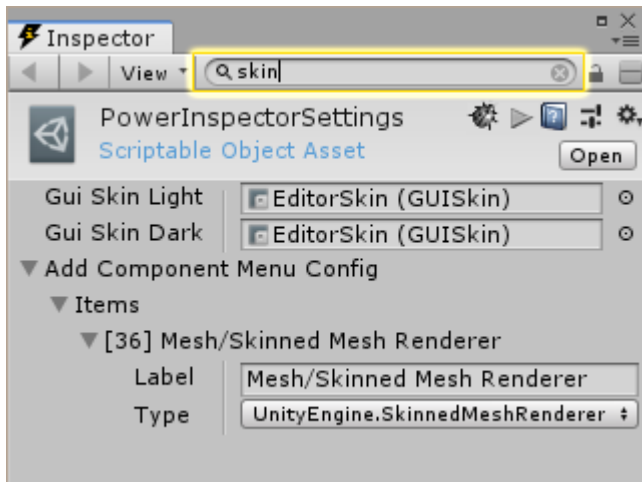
Inspector

View

skin

PowerInspectorSettings

Scriptable Object Asset

Open

Gui Skin Light EditorSkin (GUISkin)

Gui Skin Dark EditorSkin (GUISkin)

Add Component Menu Config

Items

[36] Mesh/Skinned Mesh Renderer

Label Mesh/Skinned Mesh Renderer

Type UnityEngine.SkinnedMeshRenderer